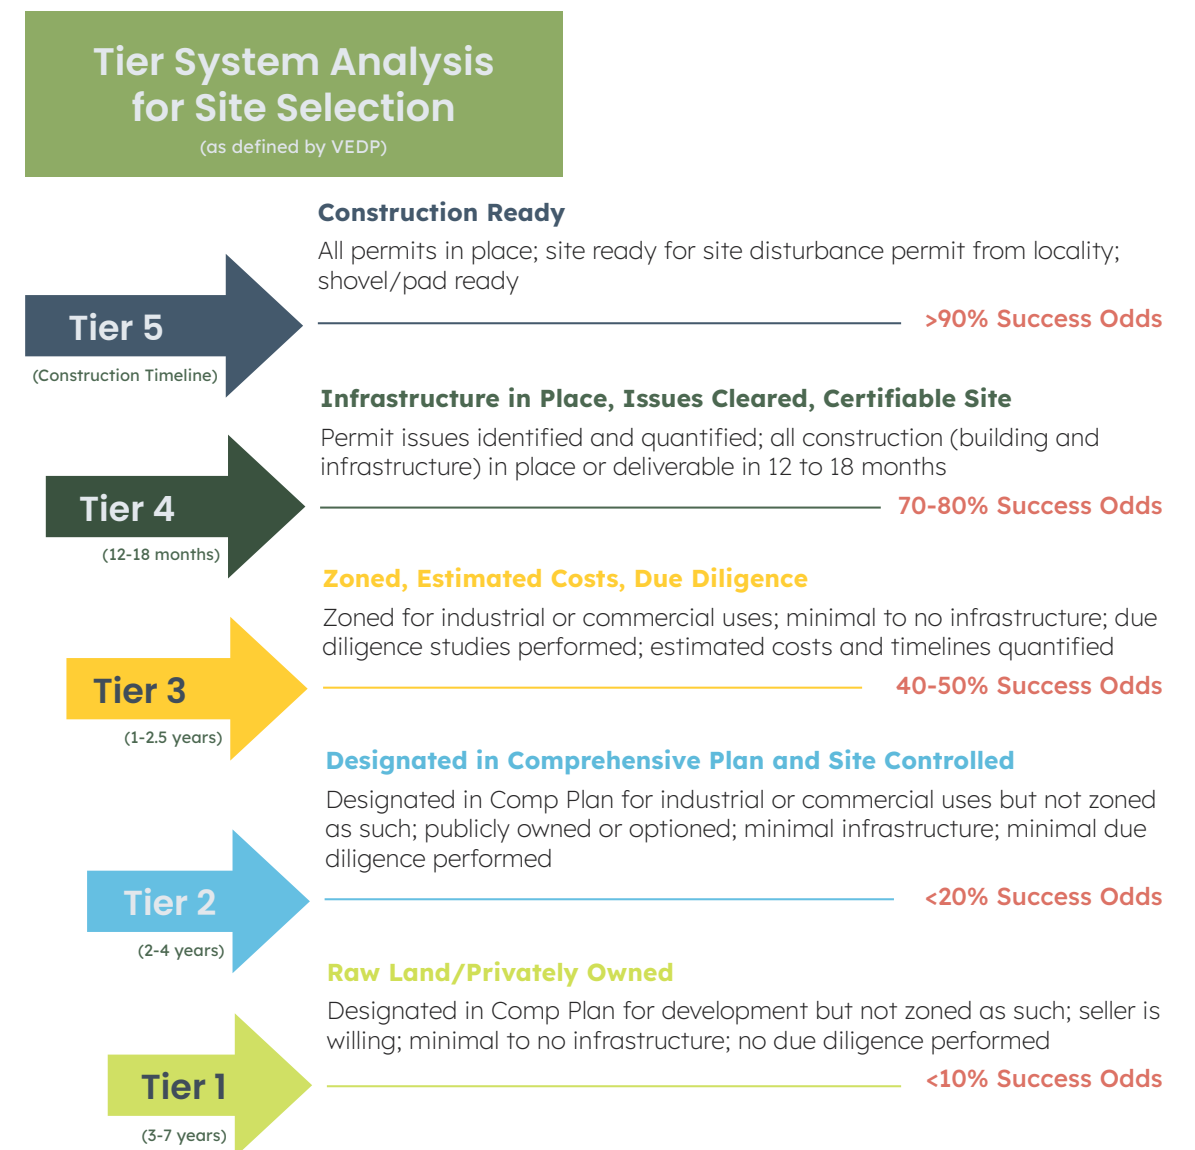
Tier System Analysis for Site Selection
(as defined by VEDP)

Tier 5
(Construction Timeline)

Construction Ready
All permits in place; site ready for site disturbance permit from locality; shovel/pad ready
>90% Success Odds

Tier 4
(12-18 months)

Infrastructure in Place, Issues Cleared, Certifiable Site
Permit issues identified and quantified; all construction (building and infrastructure) in place or deliverable in 12 to 18 months
70-80% Success Odds

Tier 3
(1-2.5 years)

Zoned, Estimated Costs, Due Diligence
Zoned for industrial or commercial uses; minimal to no infrastructure; due diligence studies performed; estimated costs and timelines quantified
40-50% Success Odds

Tier 2
(2-4 years)

Designated in Comprehensive Plan and Site Controlled
Designated in Comp Plan for industrial or commercial uses but not zoned as such; publicly owned or optioned; minimal infrastructure; minimal due diligence performed
<20% Success Odds

Tier 1
(3-7 years)

Raw Land/Privately Owned
Designated in Comp Plan for development but not zoned as such; seller is willing; minimal to no infrastructure; no due diligence performed
<10% Success Odds